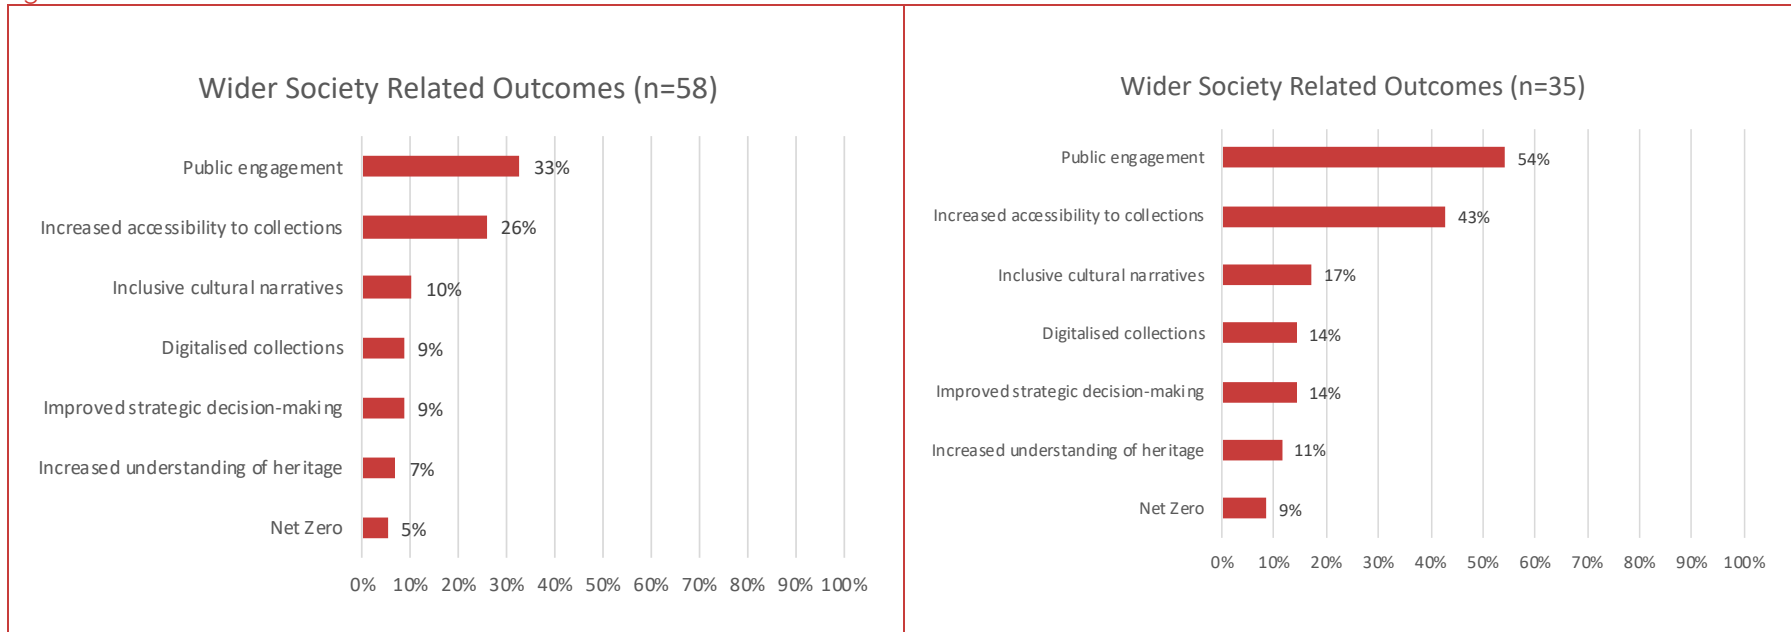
Wider Society Related Outcomes (n=58)

Public engagement 33%
Increased accessibility to collections 26%
Inclusive cultural narratives 10%
Digitalised collections 9%
Improved strategic decision-making 9%
Increased understanding of heritage 7%
Net Zero 5%

0% 10% 20% 30% 40% 50% 60% 70% 80% 90% 100%

Wider Society Related Outcomes (n=35)

Public engagement 54%
Increased accessibility to collections 43%
Inclusive cultural narratives 17%
Digitalised collections 14%
Improved strategic decision-making 14%
Increased understanding of heritage 11%
Net Zero 9%

0% 10% 20% 30% 40% 50% 60% 70% 80% 90% 100%